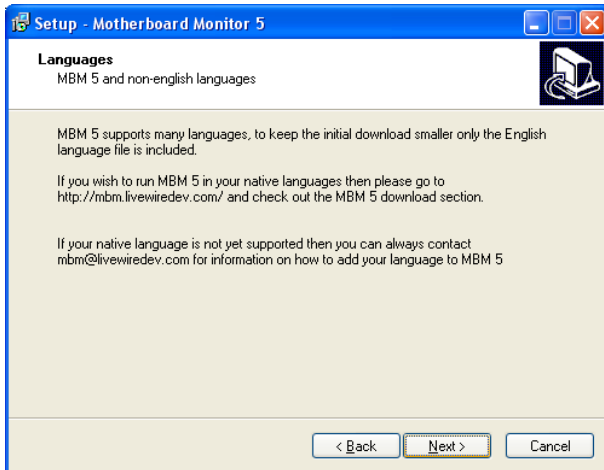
Setup - Motherboard Monitor 5

Languages
MBM 5 and non-english languages

MBM 5 supports many languages, to keep the initial download smaller only the English language file is included.

If you wish to run MBM 5 in your native languages then please go to http://mbm.livewiredev.com/ and check out the MBM 5 download section.

If your native language is not yet supported then you can always contact mbm@livewiredev.com for information on how to add your language to MBM 5

< Back
Next >
Cancel